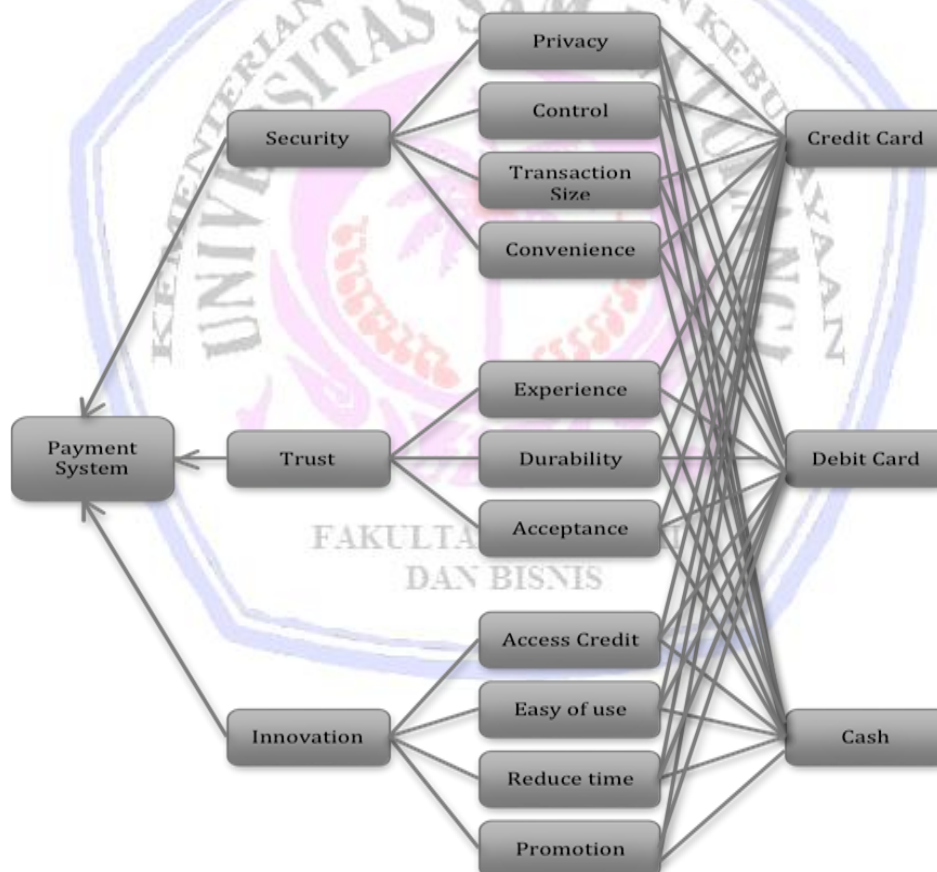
Privacy

Security

Control

Credit Card

Transaction Size

Convenience

Experience

Payment System

Trust

Durability

Debit Card

Acceptance

Access Credit

Easy of use

Innovation

Cash

Reduce time

Promotion

KEMENTERIAN

UNIVERSITAS SAM RATULANGI

KEBUDAYAAN

FAKULTAS

DAN BISNIS